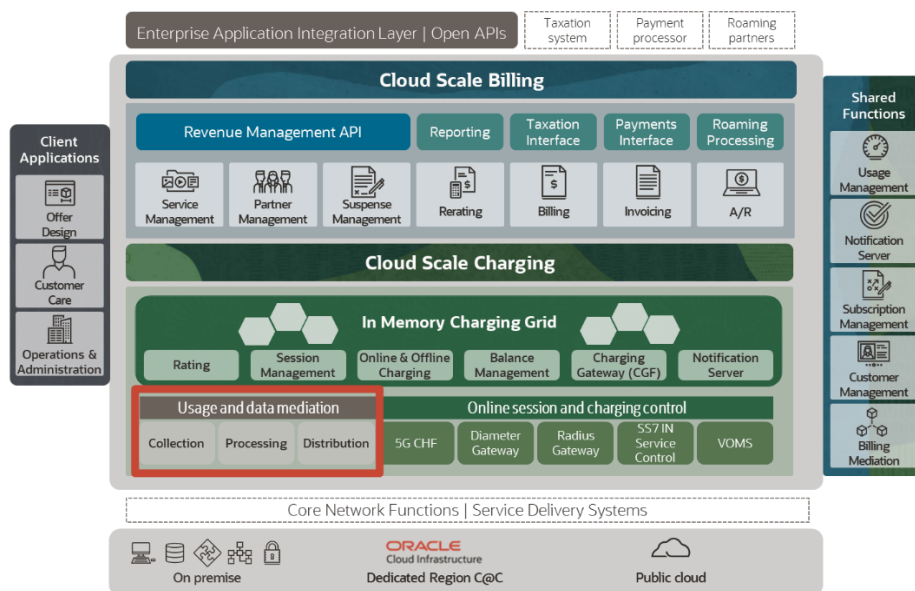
Enterprise Application Integration Layer | Open APIs

Taxation system

Payment processor

Roaming partners

Client Applications

Offer Design

Customer Care

Operations & Administration

Cloud Scale Billing

Revenue Management API

Reporting

Taxation Interface

Payments Interface

Roaming Processing

Service Management

Partner Management

Suspense Management

Rerating

Billing

Invoicing

A/R

Cloud Scale Charging

In Memory Charging Grid

Rating

Session Management

Online & Offline Charging

Balance Management

Charging Gateway (CGF)

Notification Server

Usage and data mediation

Collection

Processing

Distribution

Online session and charging control

5G CHF

Diameter Gateway

Radius Gateway

SS7 IN Service Control

VOMS

Shared Functions

Usage Management

Notification Server

Subscription Management

Customer Management

Billing Mediation

Core Network Functions | Service Delivery Systems

On premise

ORACLE Cloud Infrastructure

Dedicated Region C@C

Public cloud